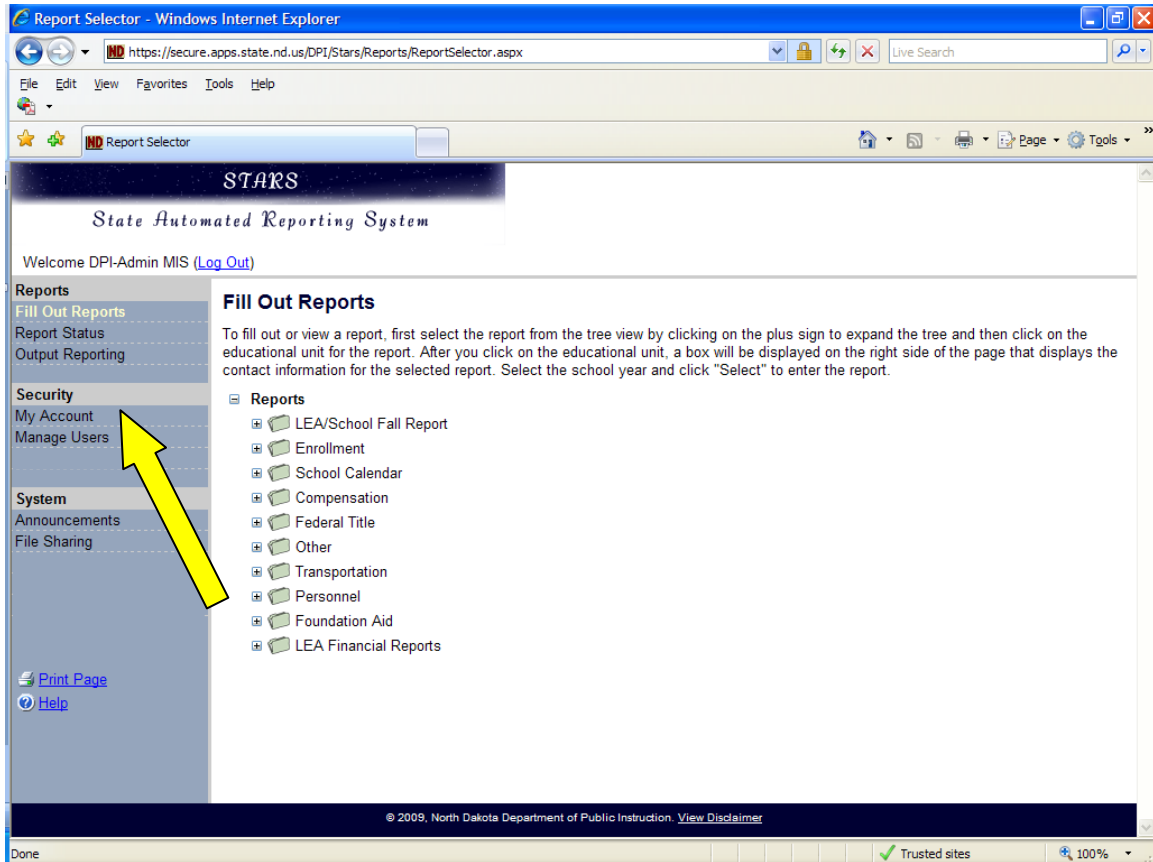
Report Selector - Windows Internet Explorer

ND https://secure.apps.state.nd.us/DPI/Stars/Reports/ReportSelector.aspx

Live Search

File Edit View Favorites Tools Help

ND Report Selector

Page Tools

STARS

State Automated Reporting System

Welcome DPI-Admin MIS (Log Out)

Reports
Fill Out Reports
Report Status
Output Reporting

Security
My Account
Manage Users

System
Announcements
File Sharing

Print Page
Help

Fill Out Reports

To fill out or view a report, first select the report from the tree view by clicking on the plus sign to expand the tree and then click on the educational unit for the report. After you click on the educational unit, a box will be displayed on the right side of the page that displays the contact information for the selected report. Select the school year and click "Select" to enter the report.

Reports
LEA/School Fall Report
Enrollment
School Calendar
Compensation
Federal Title
Other
Transportation
Personnel
Foundation Aid
LEA Financial Reports

© 2009, North Dakota Department of Public Instruction. View Disclaimer

Done

Trusted sites

100%